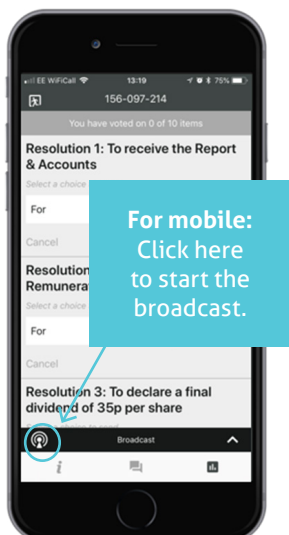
EE WiFiCall 13:19 75%

156-097-214

You have voted on 0 of 10 items

Resolution 1: To receive the Report & Accounts

Select a choice

For

Cancel

Resolution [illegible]
Remunera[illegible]

Select a choice

For

Cancel

Resolution 3: To declare a final dividend of 35p per share

Broadcast

For mobile: Click here to start the broadcast.